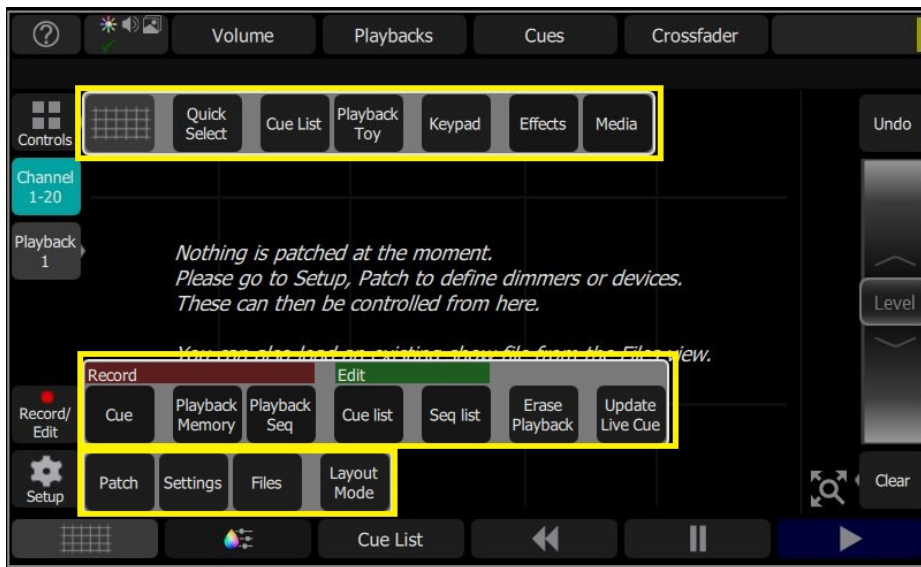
?

Volume

Playbacks

Cues

Crossfader

Controls

Quick Select

Cue List

Playback Toy

Keypad

Effects

Media

Undo

Channel 1-20

Playback 1

Nothing is patched at the moment.
Please go to Setup, Patch to define dimmers or devices.
These can then be controlled from here.

You can also load an existing show file from the Files view.

Level

Record

Edit

Record/ Edit

Cue

Playback Memory

Playback Seq

Cue list

Seq list

Erase Playback

Update Live Cue

Setup

Patch

Settings

Files

Layout Mode

Clear

Cue List